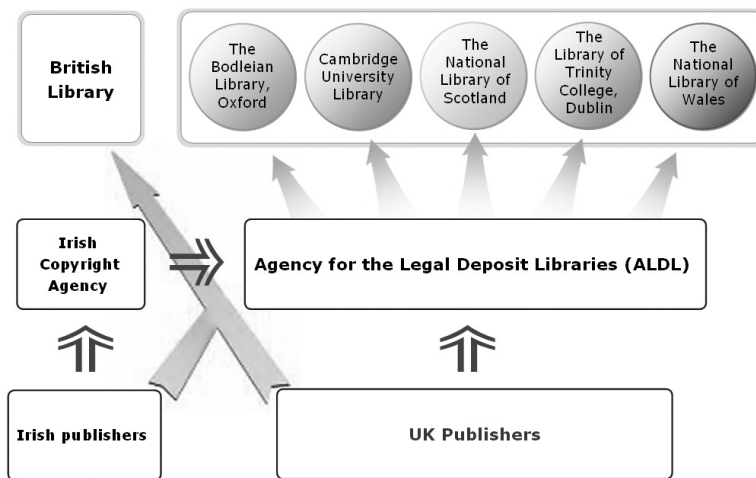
British Library

The Bodleian Library, Oxford

Cambridge University Library

The National Library of Scotland

The Library of Trinity College, Dublin

The National Library of Wales

Irish Copyright Agency

Agency for the Legal Deposit Libraries (ALDL)

Irish publishers

UK Publishers